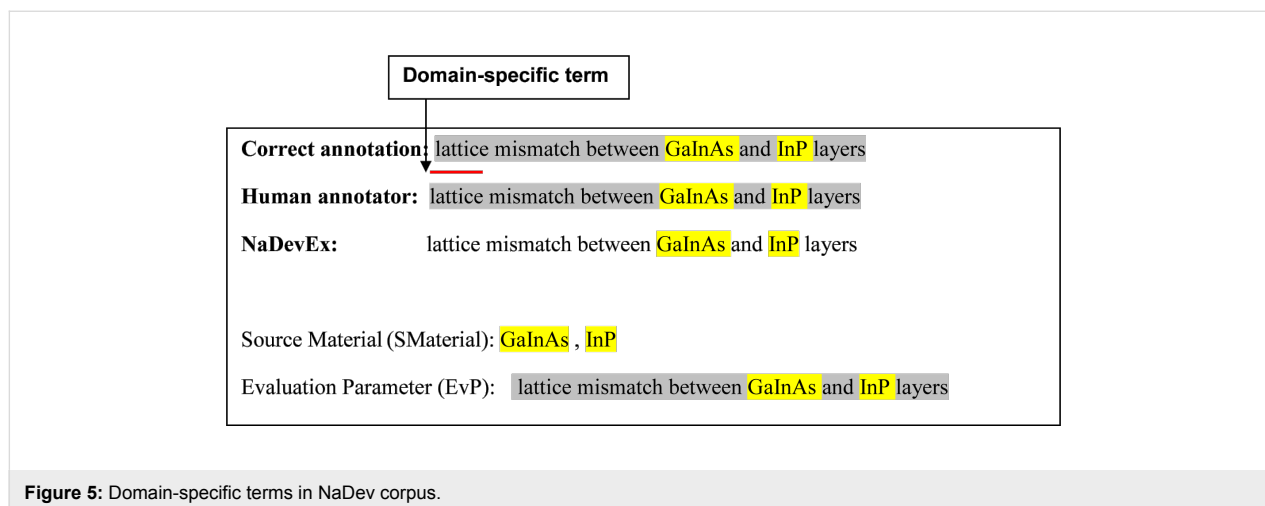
Domain-specific term

**Correct annotation:** lattice mismatch between GaInAs and InP layers

**Human annotator:** lattice mismatch between GaInAs and InP layers

**NaDevEx:** lattice mismatch between GaInAs and InP layers

Source Material (SMaterial): GaInAs , InP

Evaluation Parameter (EvP): lattice mismatch between GaInAs and InP layers

**Figure 5:** Domain-specific terms in NaDev corpus.